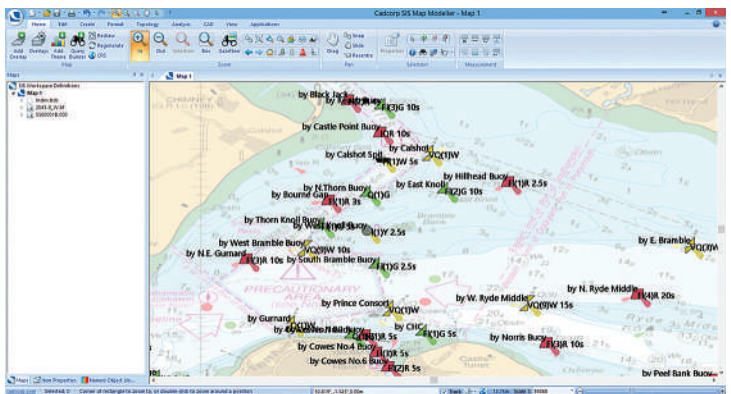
Cadcorp SIS Map Modeller - Map 1

Home Edit Create Format Topology Analyse CAD View Applications

Add Overlay Overlays Add Theme Query Builder Redraw Regenerate CRS

Map

In Out Selection Box Selection

Zoom

Drag Snap Slide Recentre

Pan

Properties

Selection

Measurement

Maps

SIS Workspace Definition
Map 1

Map 1

by Black Jack
F(3)G 10s
by Castle Point Buoy
IQR 10s
by Calshot
VQ(1)W
by Calshot Spit
Fl(1)W 5s
by Hillhead Buoy
Fl(1)R 2.5s
by East Knoll
Fl(2)G 10s
by N.Thorn Buoy
Q(1)G
by Bourne Gap
Fl(1)R 3s
by Thorn Knoll Buoy
by West Knoll Buoy
Fl(1)Y 2.5s
by West Bramble Buoy
VQ(6)W 10s
by E. Bramble
VQ(1)W
by N.E. Gurnard
Fl(3)R 10s
by South Bramble Buoy
Fl(1)G 2.5s
PRECAUTIONARY AREA
by N. Ryde Middle
Fl(4)R 20s
by Prince Consort
VQ(1)W
by W. Ryde Middle
VQ(9)W 15s
by Gurnard
by Cowes No.1 Buoy
by CHC
Fl(1)G 5s
Fl(3)R 5s
by Norris Buoy
Fl(3)R 10s
by Cowes No.4 Buoy
Fl(1)R 5s
by Cowes No.6 Buoy
Fl(2)R 5s
by Peel Bank Buoy

Maps Item Properties Named Object Lib...

Selected: 0 Corner of rectangle to zoom to, or double click to zoom around a position